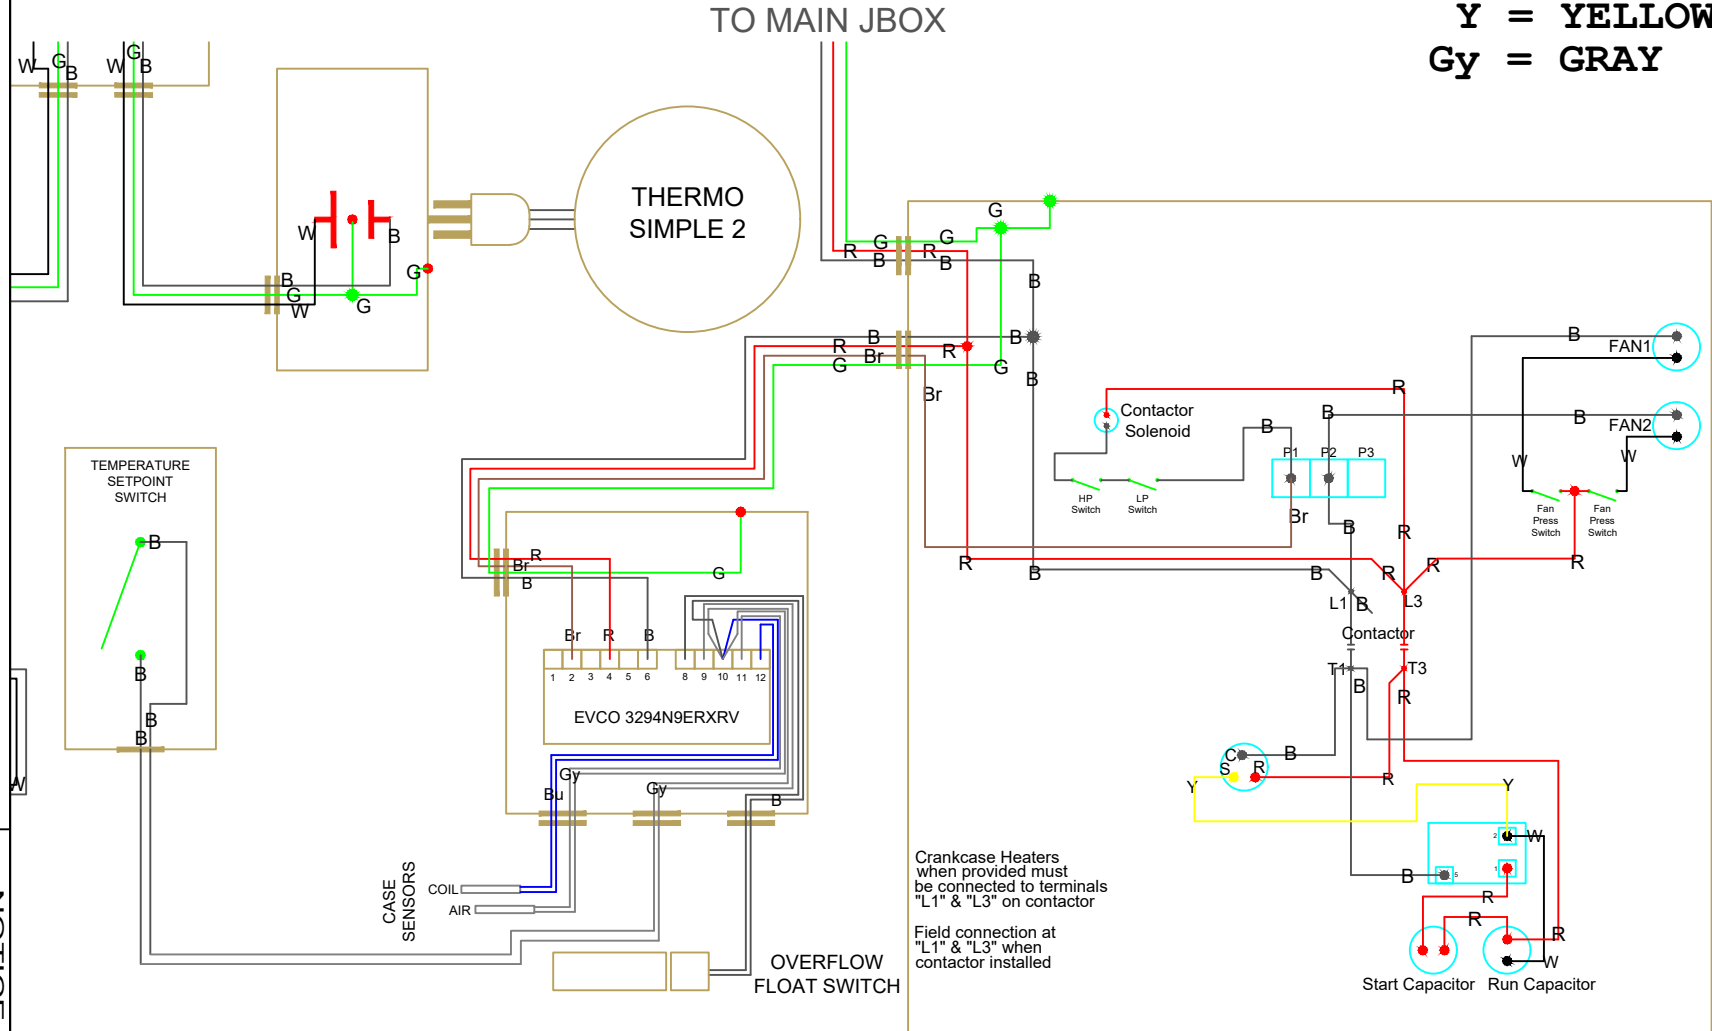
TO MAIN JBOX

Y = YELLOW
Gy = GRAY

W G B W G B

W B
B G W G G

THERMO SIMPLE 2

G
R G B R G B
B
R B Br R B G G
B
Br

Contactor Solenoid
B
B
B
P1 P2 P3
HP Switch LP Switch
Br
B
R

FAN1
B
FAN2
W W
Fan Press Switch Fan Press Switch

TEMPERATURE SETPOINT SWITCH
B
B
B
B

R Br B G
Br R B
1 2 3 4 5 6 8 9 10 11 12
EVCO 3294N9ERXRV
Gy Bu Gy B

R B
B R R R
L1 B L3
Contactor
T1 T3
B R
C S R B
R
Y Y
W
B
R R R
Start Capacitor Run Capacitor W

CASE SENSORS
COIL
AIR

OVERFLOW FLOAT SWITCH

Crankcase Heaters when provided must be connected to terminals "L1" & "L3" on contactor

Field connection at "L1" & "L3" when contactor installed

W